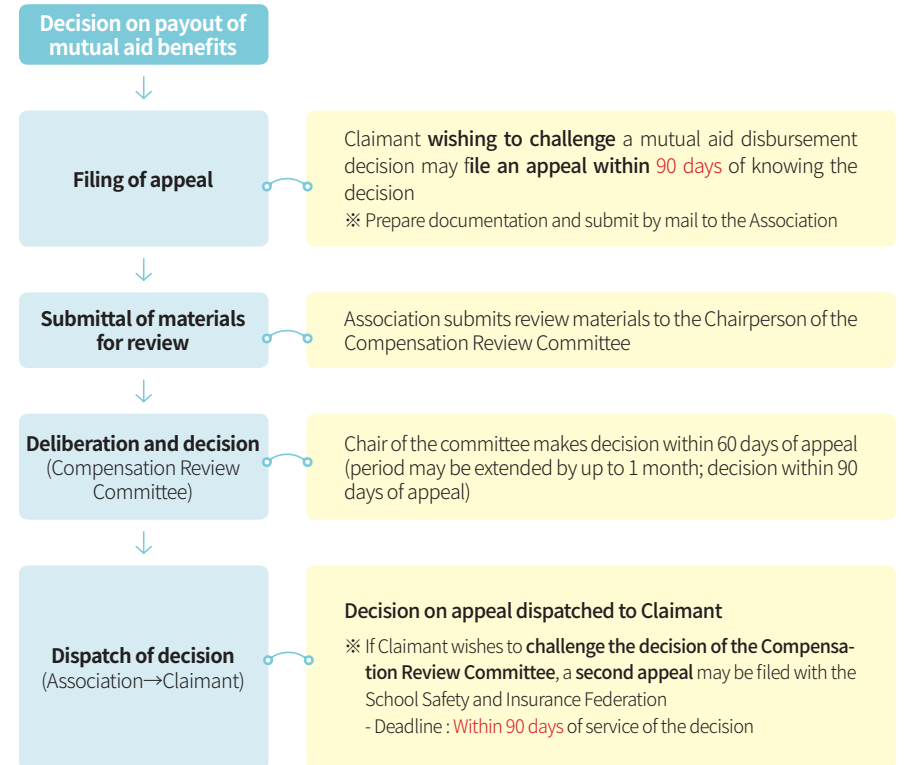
Decision on payout of mutual aid benefits

↓

Filing of appeal

Claimant wishing to challenge a mutual aid disbursement decision may file an appeal within 90 days of knowing the decision
※ Prepare documentation and submit by mail to the Association

↓

Submittal of materials for review

Association submits review materials to the Chairperson of the Compensation Review Committee

↓

Deliberation and decision (Compensation Review Committee)

Chair of the committee makes decision within 60 days of appeal (period may be extended by up to 1 month; decision within 90 days of appeal)

↓

Dispatch of decision (Association→Claimant)

Decision on appeal dispatched to Claimant
※ If Claimant wishes to challenge the decision of the Compensation Review Committee, a second appeal may be filed with the School Safety and Insurance Federation
- Deadline : Within 90 days of service of the decision